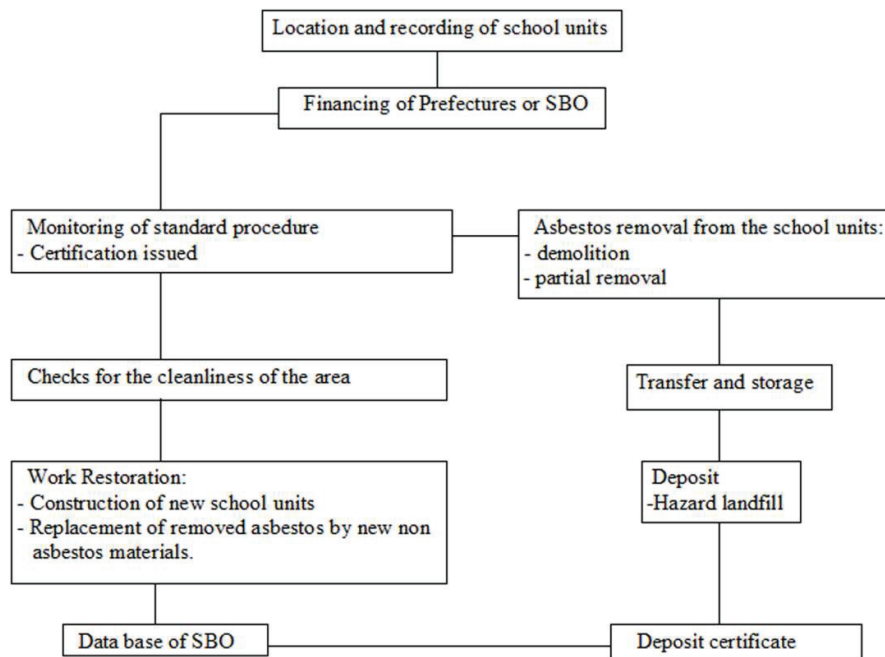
Location and recording of school units

Financing of Prefectures or SBO

Monitoring of standard procedure
- Certification issued

Asbestos removal from the school units:
- demolition
- partial removal

Checks for the cleanliness of the area

Transfer and storage

Work Restoration:
- Construction of new school units
- Replacement of removed asbestos by new non asbestos materials.

Deposit
-Hazard landfill

Data base of SBO

Deposit certificate